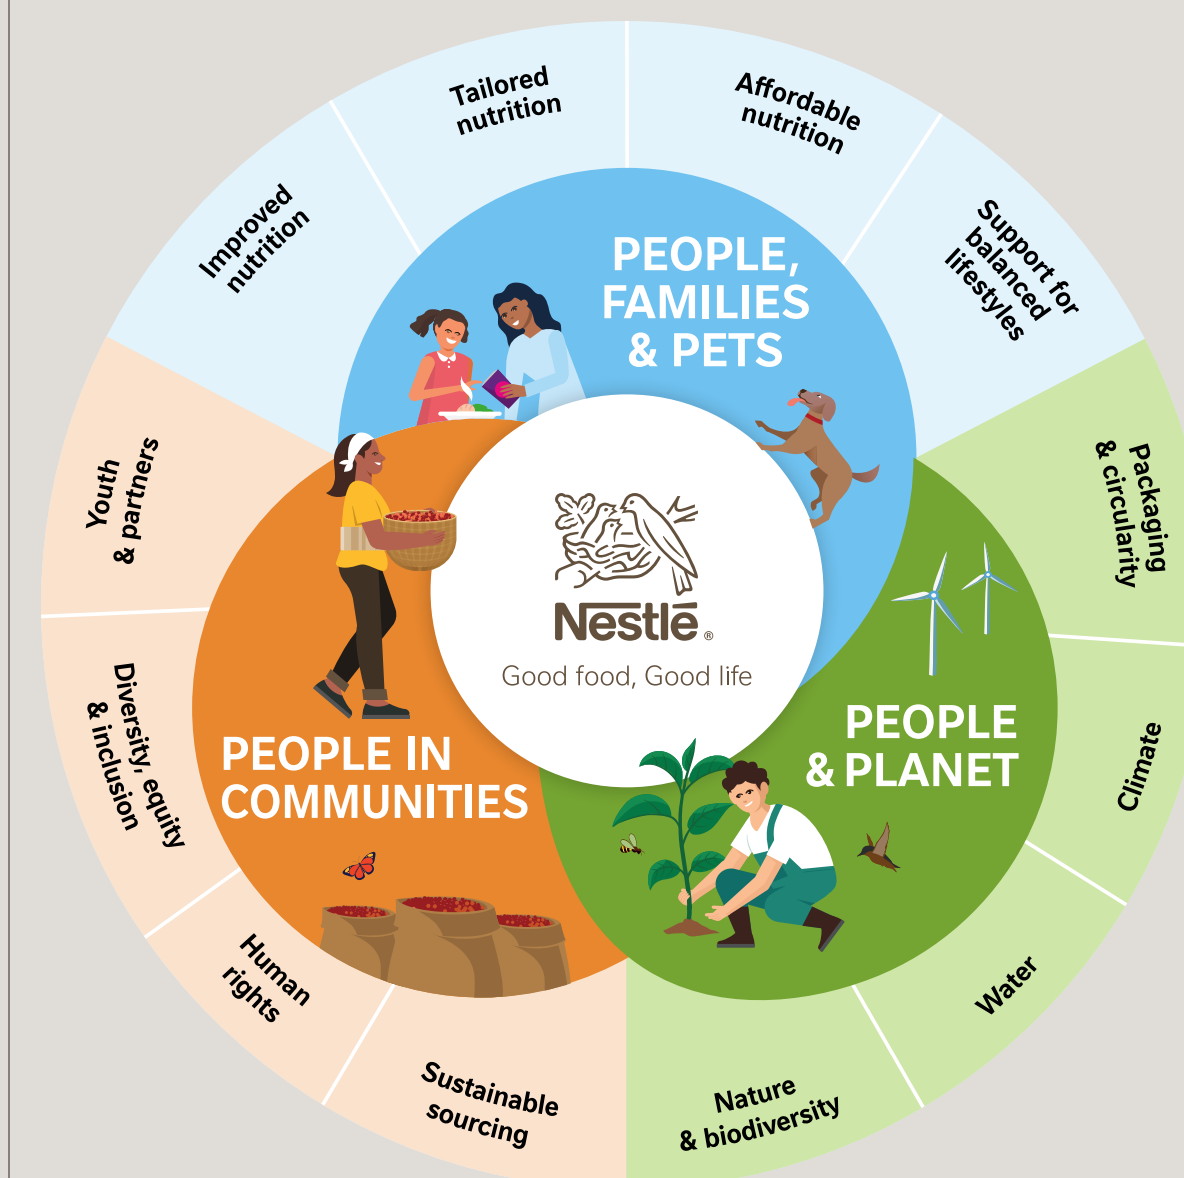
Tailored nutrition

Affordable nutrition

Support for balanced lifestyles

Improved nutrition

PEOPLE, FAMILIES & PETS

Packaging & circularity

Youth & partners

Nestlé®

Good food, Good life

Climate

Diversity, equity & inclusion

PEOPLE & PLANET

PEOPLE IN COMMUNITIES

Water

Human rights

Sustainable sourcing

Nature & biodiversity